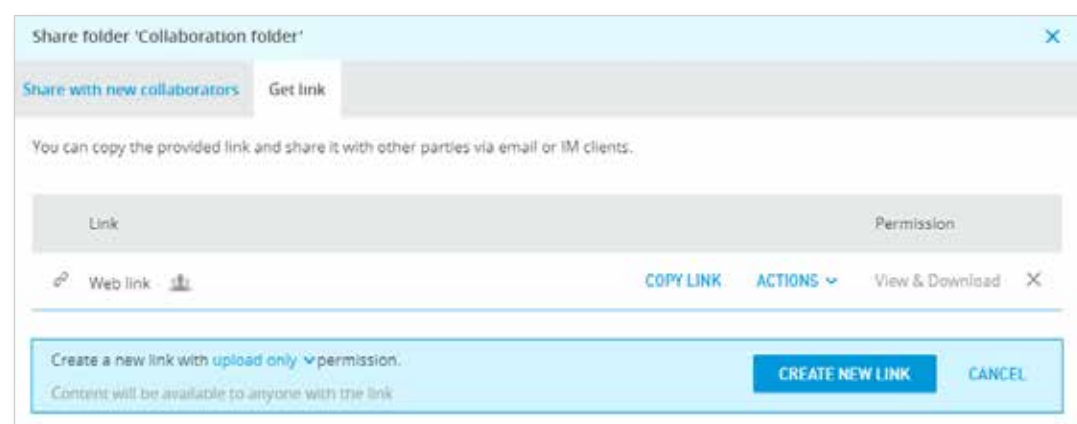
Share folder 'Collaboration folder'

×

Share with new collaborators

Get link

You can copy the provided link and share it with other parties via email or IM clients.

| Link | | | Permission | |
|---|---|---|---|---|
| Web link | COPY LINK | ACTIONS ⌄ | View & Download | × |

Create a new link with upload only ⌄ permission.

Content will be available to anyone with the link

CREATE NEW LINK

CANCEL